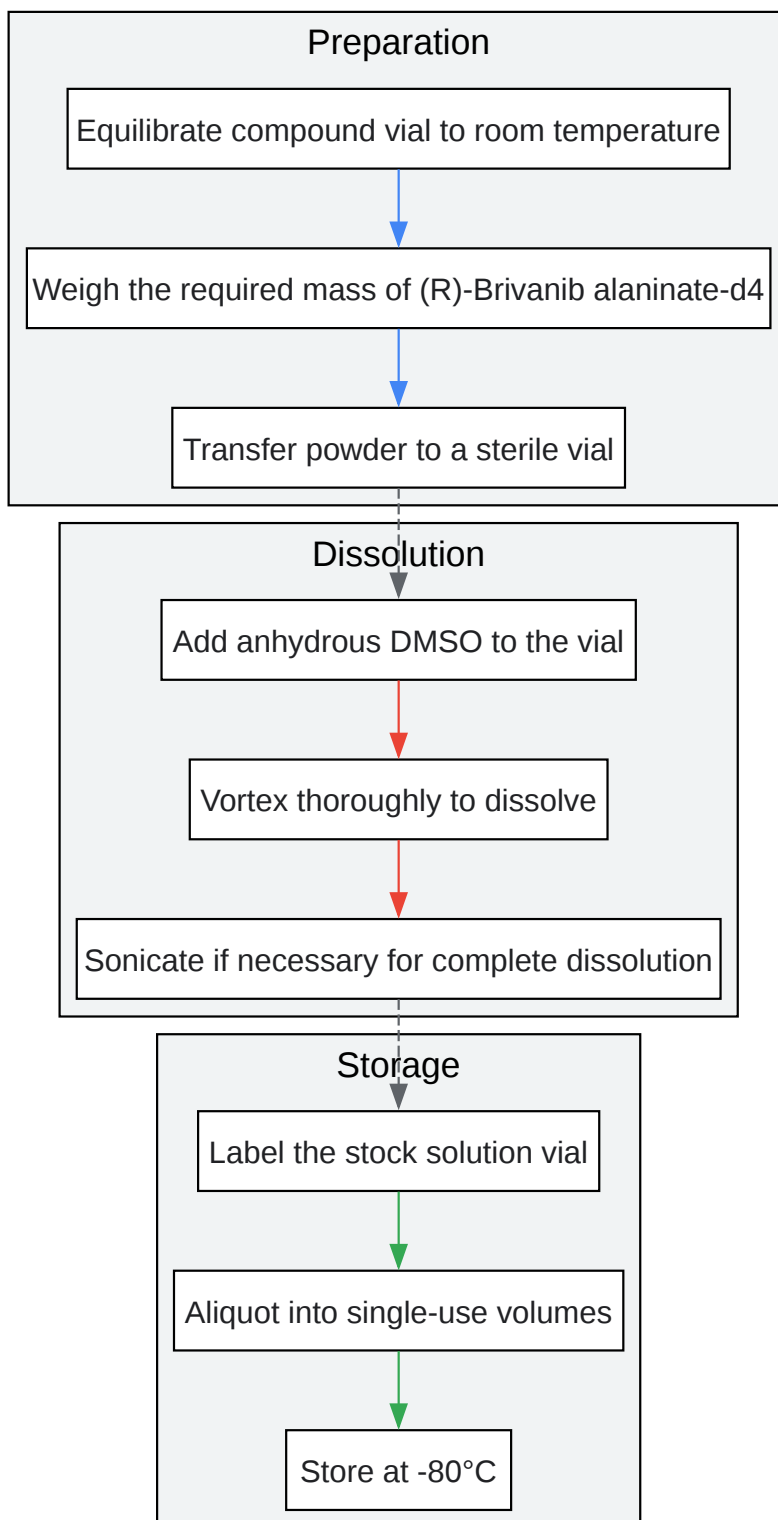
Preparation

Equilibrate compound vial to room temperature

Weigh the required mass of (R)-Brivanib alaninate-d4

Transfer powder to a sterile vial

Dissolution

Add anhydrous DMSO to the vial

Vortex thoroughly to dissolve

Sonicate if necessary for complete dissolution

Storage

Label the stock solution vial

Aliquot into single-use volumes

Store at -80°C